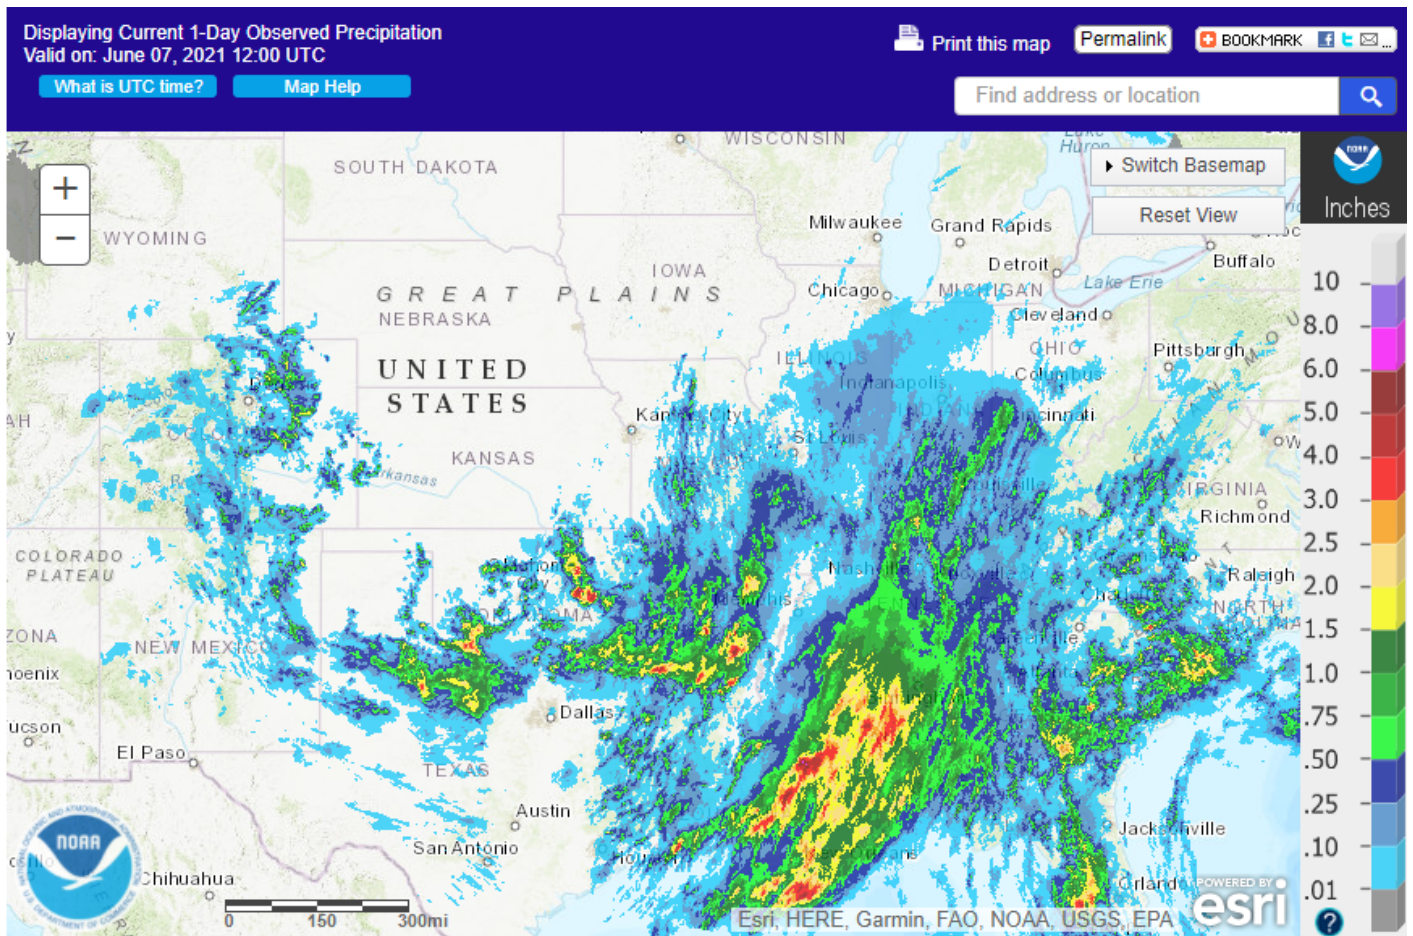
Displaying Current 1-Day Observed Precipitation
Valid on: June 07, 2021 12:00 UTC

What is UTC time?
Map Help

Print this map
Permalink
BOOKMARK

Find address or location

Switch Basemap
Reset View

Inches

10
8.0
6.0
5.0
4.0
3.0
2.5
2.0
1.5
1.0
.75
.50
.25
.10
.01

+
−

WISCONSIN
Lake Huron
SOUTH DAKOTA
WYOMING
Milwaukee
Grand Rapids
Buffalo
Detroit
IOWA
GREAT PLAINS
Chicago
MICHIGAN
Lake Erie
NEBRASKA
Cleveland
UNITED STATES
ILLINOIS
OHIO
Pittsburgh
Indianapolis
Columbus
Kansas City
Cincinnati
St Louis
KANSAS
Arkansas
VIRGINIA
Richmond
COLORADO PLATEAU
Nashville
Raleigh
NORTH CAROLINA
ZONA
NEW MEXICO
Phoenix
Dallas
Tucson
El Paso
TEXAS
Austin
Jacksonville
San Antonio
Chihuahua
Orlando
NOAA

0
150
300mi

Esri, HERE, Garmin, FAO, NOAA, USGS, EPA
POWERED BY esri
?